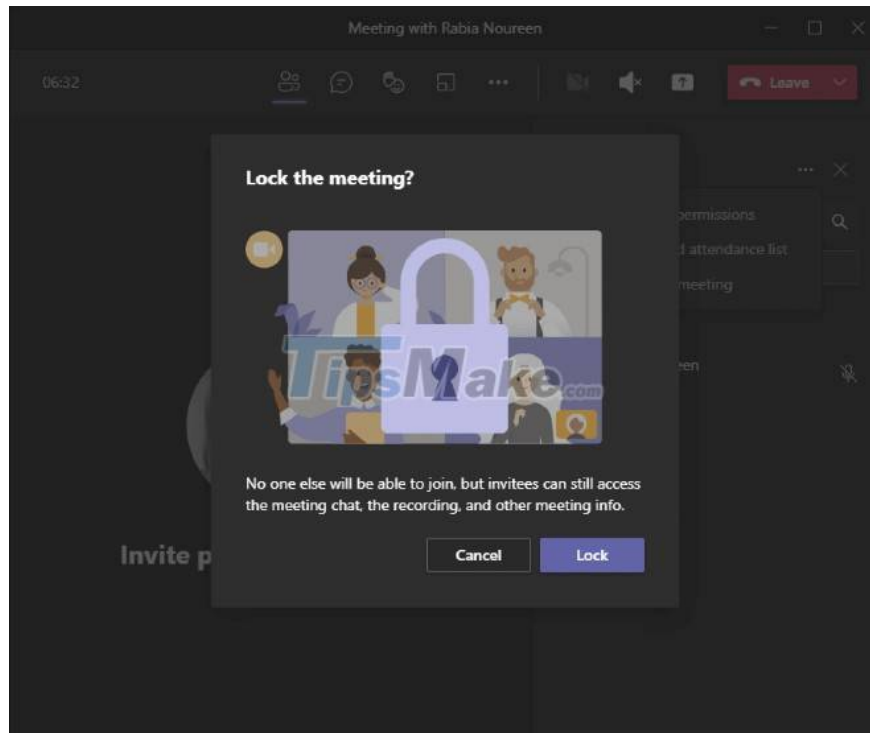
Meeting with Rabia Noureen

06:32

Leave

Lock the meeting?

permissions

attendance list

meeting

TipsMake.com

No one else will be able to join, but invitees can still access the meeting chat, the recording, and other meeting info.

Cancel

Lock

Invite p